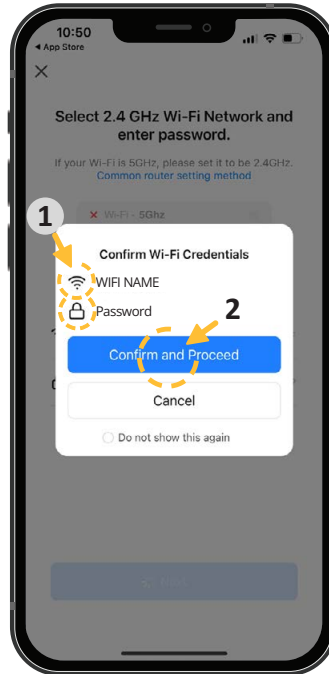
10:50
◂ App Store

Select 2.4 GHz Wi-Fi Network and enter password.

If your Wi-Fi is 5GHz, please set it to be 2.4GHz.
Common router setting method

1

Wi-Fi - 5Ghz

Confirm Wi-Fi Credentials

WIFI NAME

Password

2

Confirm and Proceed

Cancel

Do not show this again

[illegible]